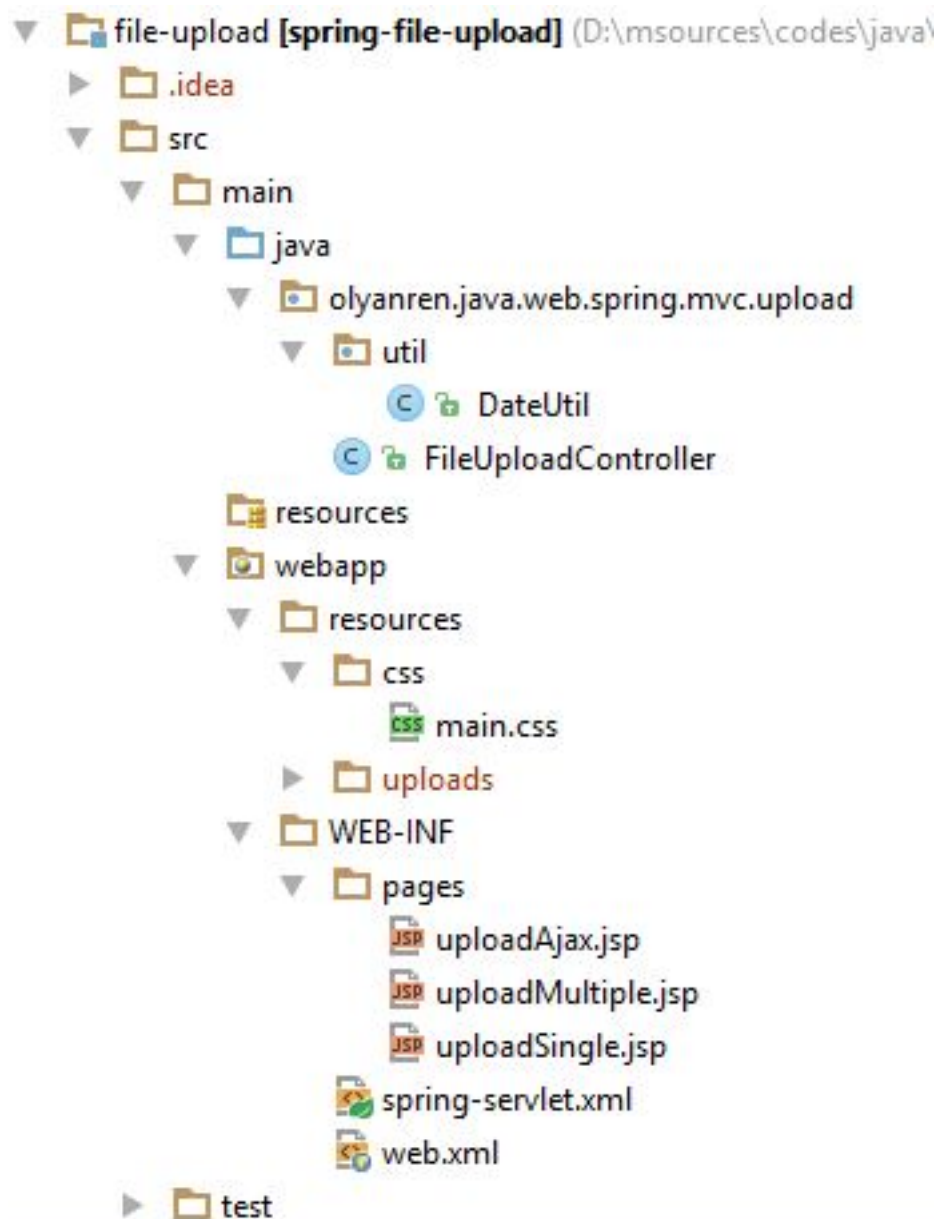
file-upload [spring-file-upload] (D:\msources\codes\java\
.idea
src
main
java
olyanren.java.web.spring.mvc.upload
util
C DateUtil
C FileUploadController
resources
webapp
resources
css
CSS main.css
uploads
WEB-INF
pages
JSP uploadAjax.jsp
JSP uploadMultiple.jsp
JSP uploadSingle.jsp
spring-servlet.xml
web.xml
test